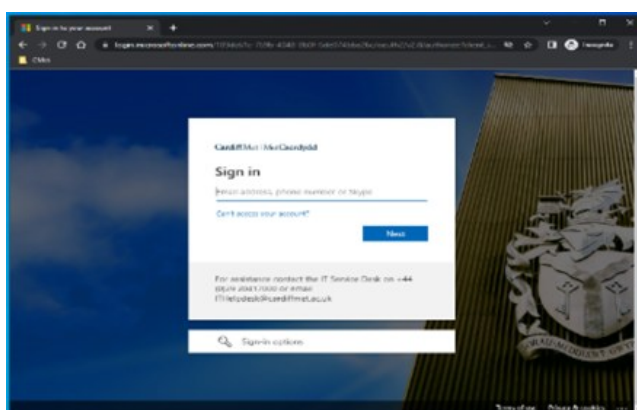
Sign in to your account

login.microsoftonline.com/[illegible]

Incognito

CMet

CardiffMet | MetCaerdydd

Sign in

Email address, phone number or Skype

Can't access your account?

Next

For assistance contact the IT Service Desk on +44 (0)29 2041 7000 or email ITHelpdesk@cardiffmet.ac.uk

Sign-in options

Terms of use Privacy & cookies ...